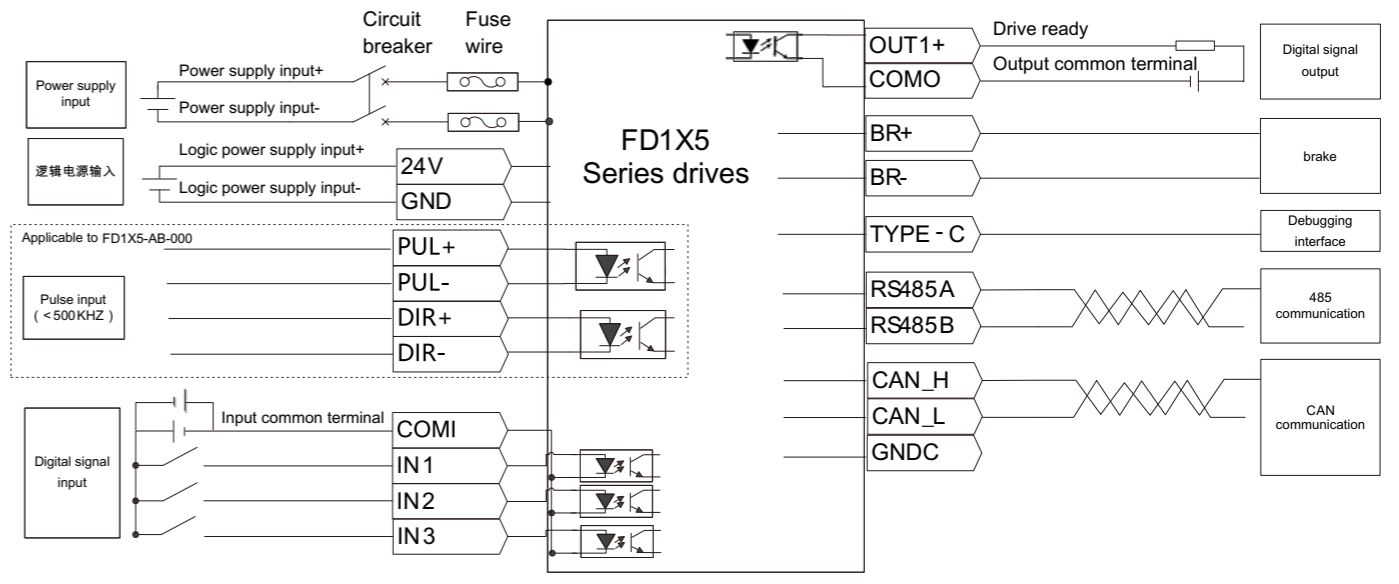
Circuit breaker

Fuse wire

Power supply input

Power supply input+

Power supply input-

逻辑电源输入

Logic power supply input+

Logic power supply input-

24V

GND

Applicable to FD1X5-AB-000

Pulse input (＜500KHZ)

PUL+

PUL-

DIR+

DIR-

Digital signal input

Input common terminal

COMI

IN1

IN2

IN3

FD1X5
Series drives

OUT1+

COMO

Drive ready

Output common terminal

Digital signal output

BR+

BR-

brake

TYPE - C

Debugging interface

RS485A

RS485B

485 communication

CAN_H

CAN_L

GNDC

CAN communication